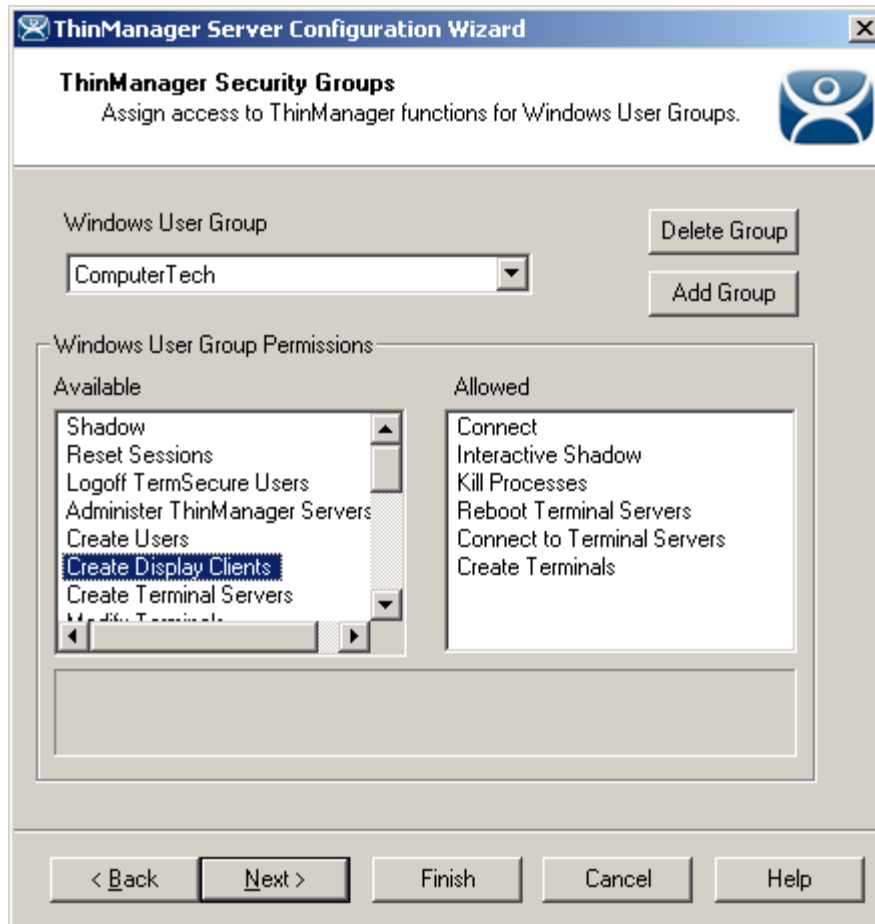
ThinManager Server Configuration Wizard

ThinManager Security Groups
Assign access to ThinManager functions for Windows User Groups.

Windows User Group

ComputerTech

Delete Group

Add Group

Windows User Group Permissions

Available

Shadow
Reset Sessions
Logoff TermSecure Users
Administer ThinManager Servers
Create Users
Create Display Clients
Create Terminal Servers
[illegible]

Allowed

Connect
Interactive Shadow
Kill Processes
Reboot Terminal Servers
Connect to Terminal Servers
Create Terminals

< Back
Next >
Finish
Cancel
Help